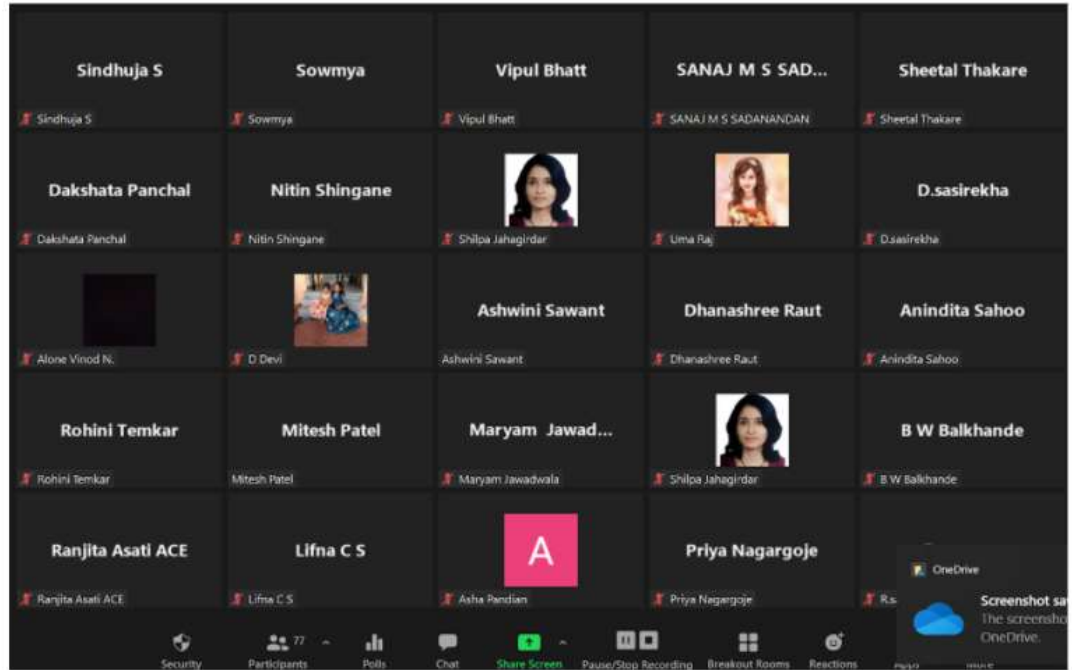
Sindhuja S
Sindhuja S

Sowmya
Sowmya

Vipul Bhatt
Vipul Bhatt

SANAJ M S SAD...
SANAJ M S SADANANDAN

Sheetal Thakare
Sheetal Thakare

Dakshata Panchal
Dakshata Panchal

Nitin Shingane
Nitin Shingane

Shilpa Jahagirdar

Uma Raj

D.sasirekha
D.sasirekha

Alone Vinod N.

D Devi

Ashwini Sawant
Ashwini Sawant

Dhanashree Raut
Dhanashree Raut

Anindita Sahoo
Anindita Sahoo

Rohini Temkar
Rohini Temkar

Mitesh Patel
Mitesh Patel

Maryam Jawad...
Maryam Jawadwala

Shilpa Jahagirdar

B W Balkhande
B W Balkhande

Ranjita Asati ACE
Ranjita Asati ACE

Lifna C S
Lifna C S

A
Asha Pandian

Priya Nagargoje
Priya Nagargoje

R.s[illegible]

OneDrive
Screenshot sa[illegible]
The screensho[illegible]
OneDrive.

Security
77
Participants
Polls
Chat
Share Screen
Pause/Stop Recording
Breakout Rooms
Reactions
Apps
More